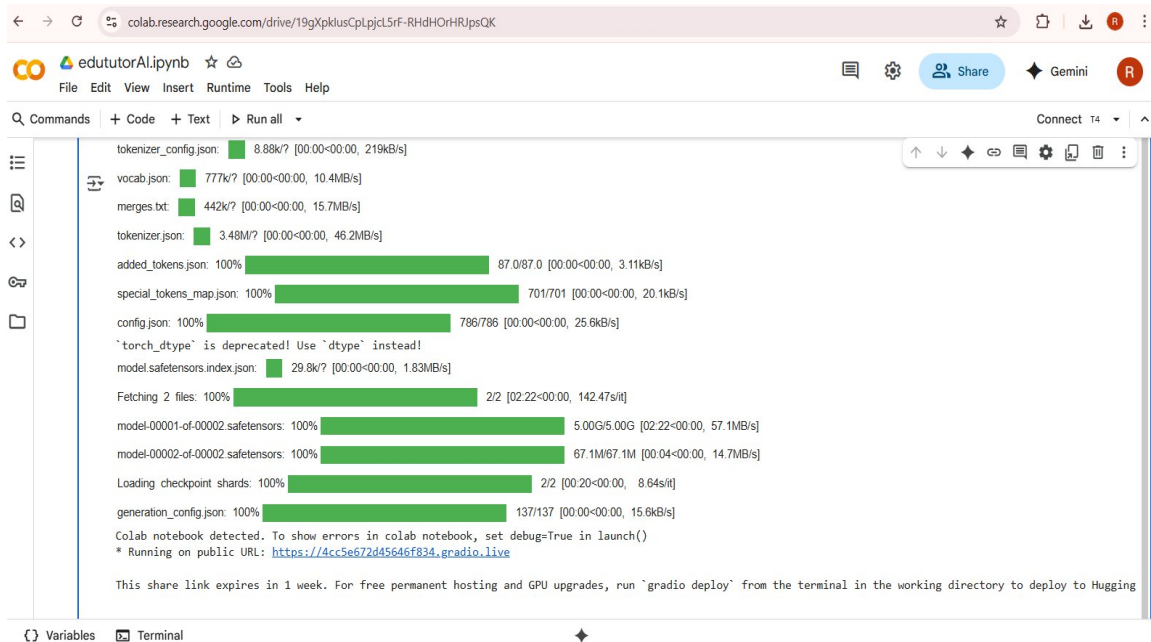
colab.research.google.com/drive/19gXpkIusCpLpjcL5rF-RHdHOrHRJpsQK

R

CO edututorAI.ipynb
File Edit View Insert Runtime Tools Help

Share Gemini R

Commands + Code + Text ▷ Run all

Connect T4

tokenizer_config.json: 8.88k/? [00:00<00:00, 219kB/s]
vocab.json: 777k/? [00:00<00:00, 10.4MB/s]
merges.txt: 442k/? [00:00<00:00, 15.7MB/s]
tokenizer.json: 3.48M/? [00:00<00:00, 46.2MB/s]
added_tokens.json: 100% 87.0/87.0 [00:00<00:00, 3.11kB/s]
special_tokens_map.json: 100% 701/701 [00:00<00:00, 20.1kB/s]
config.json: 100% 786/786 [00:00<00:00, 25.6kB/s]
`torch_dtype` is deprecated! Use `dtype` instead!
model.safetensors.index.json: 29.8k/? [00:00<00:00, 1.83MB/s]
Fetching 2 files: 100% 2/2 [02:22<00:00, 142.47s/it]
model-00001-of-00002.safetensors: 100% 5.00G/5.00G [02:22<00:00, 57.1MB/s]
model-00002-of-00002.safetensors: 100% 67.1M/67.1M [00:04<00:00, 14.7MB/s]
Loading checkpoint shards: 100% 2/2 [00:20<00:00, 8.64s/it]
generation_config.json: 100% 137/137 [00:00<00:00, 15.6kB/s]
Colab notebook detected. To show errors in colab notebook, set debug=True in launch()
* Running on public URL: https://4cc5e672d45646f834.gradio.live

This share link expires in 1 week. For free permanent hosting and GPU upgrades, run `gradio deploy` from the terminal in the working directory to deploy to Hugging

{} Variables Terminal